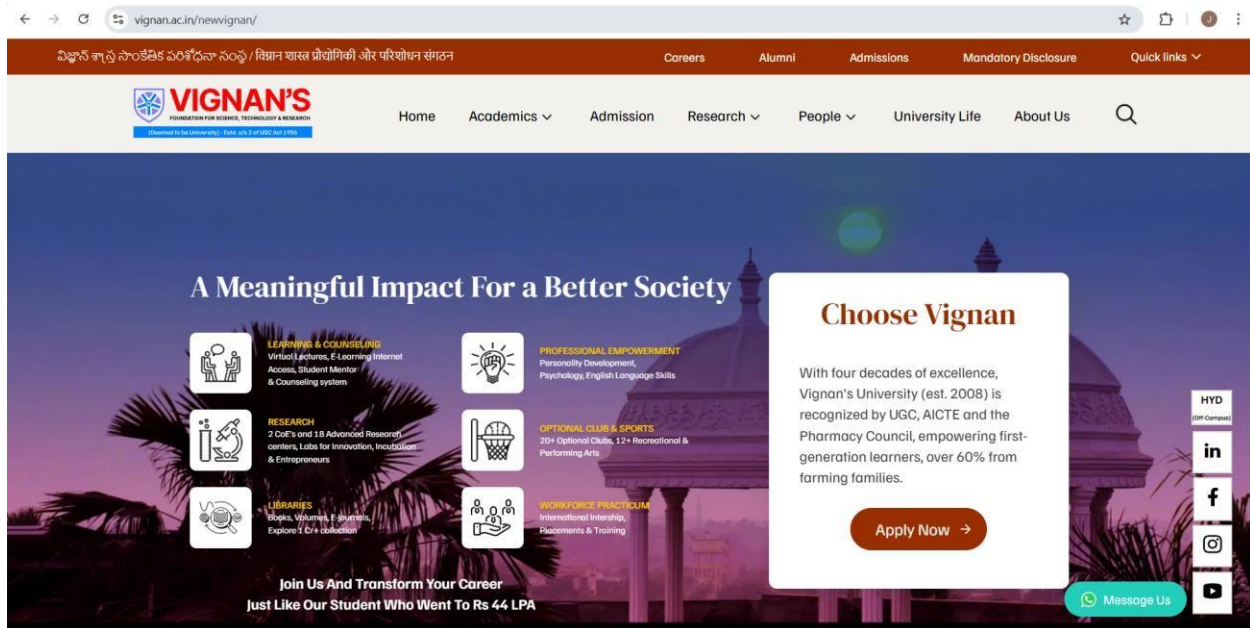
vignan.ac.in/newvignan/

విజ్ఞాన శాస్త్ర సాంకేతిక పరిశోధనా సంస్థ / विज्ञान शास्त्र प्रौद्योगिकी और परिशोधन संगठन

Careers Alumni Admissions Mandatory Disclosure Quick links

VIGNAN'S
FOUNDATION FOR SCIENCE, TECHNOLOGY & RESEARCH
(Deemed to be University) - Estd. u/s 3 of UGC Act 1956

Home Academics Admission Research People University Life About Us

A Meaningful Impact For a Better Society

LEARNING & COUNSELING
Virtual Lectures, E-Learning Internet Access, Student Mentor & Counseling system

PROFESSIONAL EMPOWERMENT
Personality Development, Psychology, English Language Skills

RESEARCH
2 CoE's and 18 Advanced Research centers, Labs for Innovation, Incubation & Entrepreneurs

OPTIONAL CLUB & SPORTS
20+ Optional Clubs, 12+ Recreational & Performing Arts

LIBRARIES
Books, Volumes, E-Journals, Explore 1 Cr+ collection

WORKFORCE PRACTICUM
International Intership, Placements & Training

Join Us And Transform Your Career
Just Like Our Student Who Went To Rs 44 LPA

Choose Vignan

With four decades of excellence, Vignan's University (est. 2008) is recognized by UGC, AICTE and the Pharmacy Council, empowering first-generation learners, over 60% from farming families.

Apply Now →

HYD
(Off-Campus)

in

f

Message Us